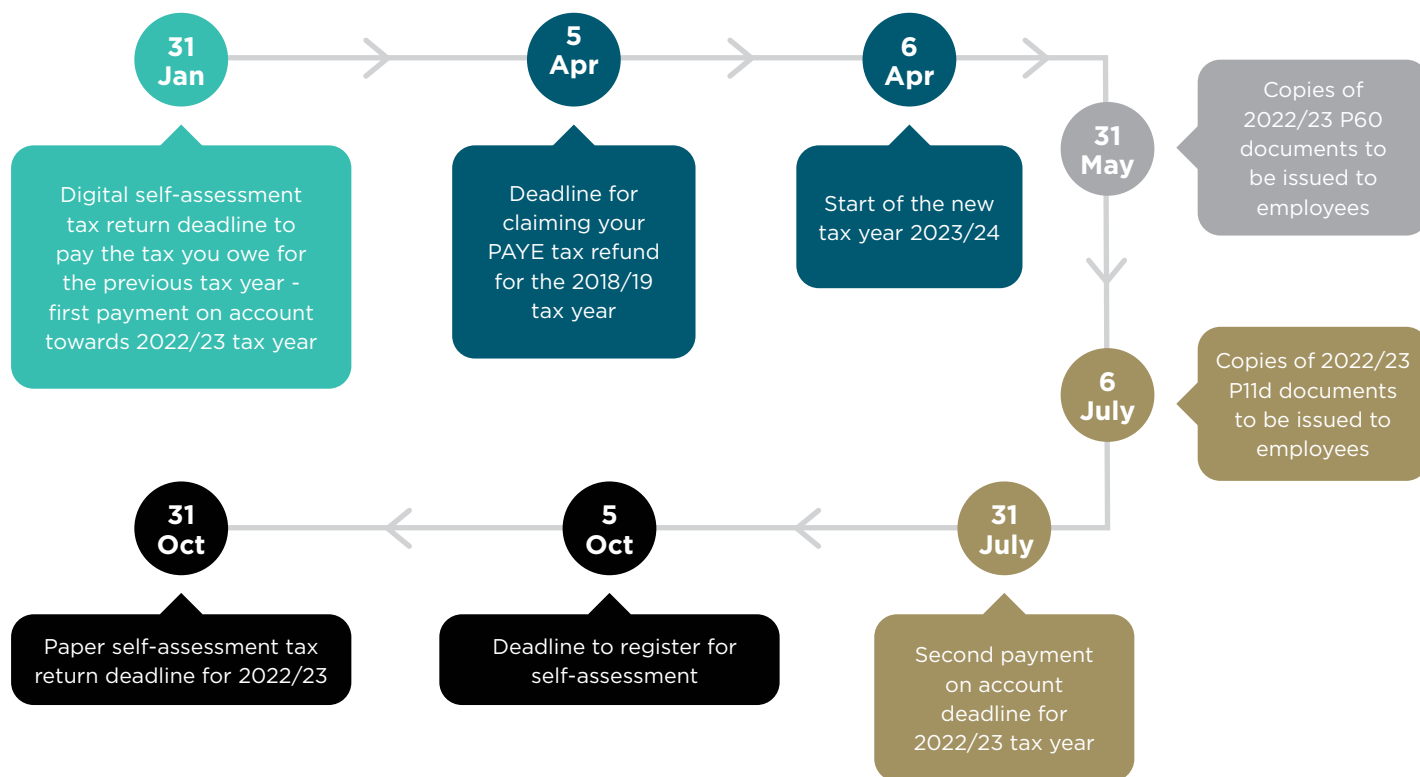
31 Jan

Digital self-assessment tax return deadline to pay the tax you owe for the previous tax year - first payment on account towards 2022/23 tax year

5 Apr

Deadline for claiming your PAYE tax refund for the 2018/19 tax year

6 Apr

Start of the new tax year 2023/24

31 May

Copies of 2022/23 P60 documents to be issued to employees

6 July

Copies of 2022/23 P11d documents to be issued to employees

31 July

Second payment on account deadline for 2022/23 tax year

5 Oct

Deadline to register for self-assessment

31 Oct

Paper self-assessment tax return deadline for 2022/23